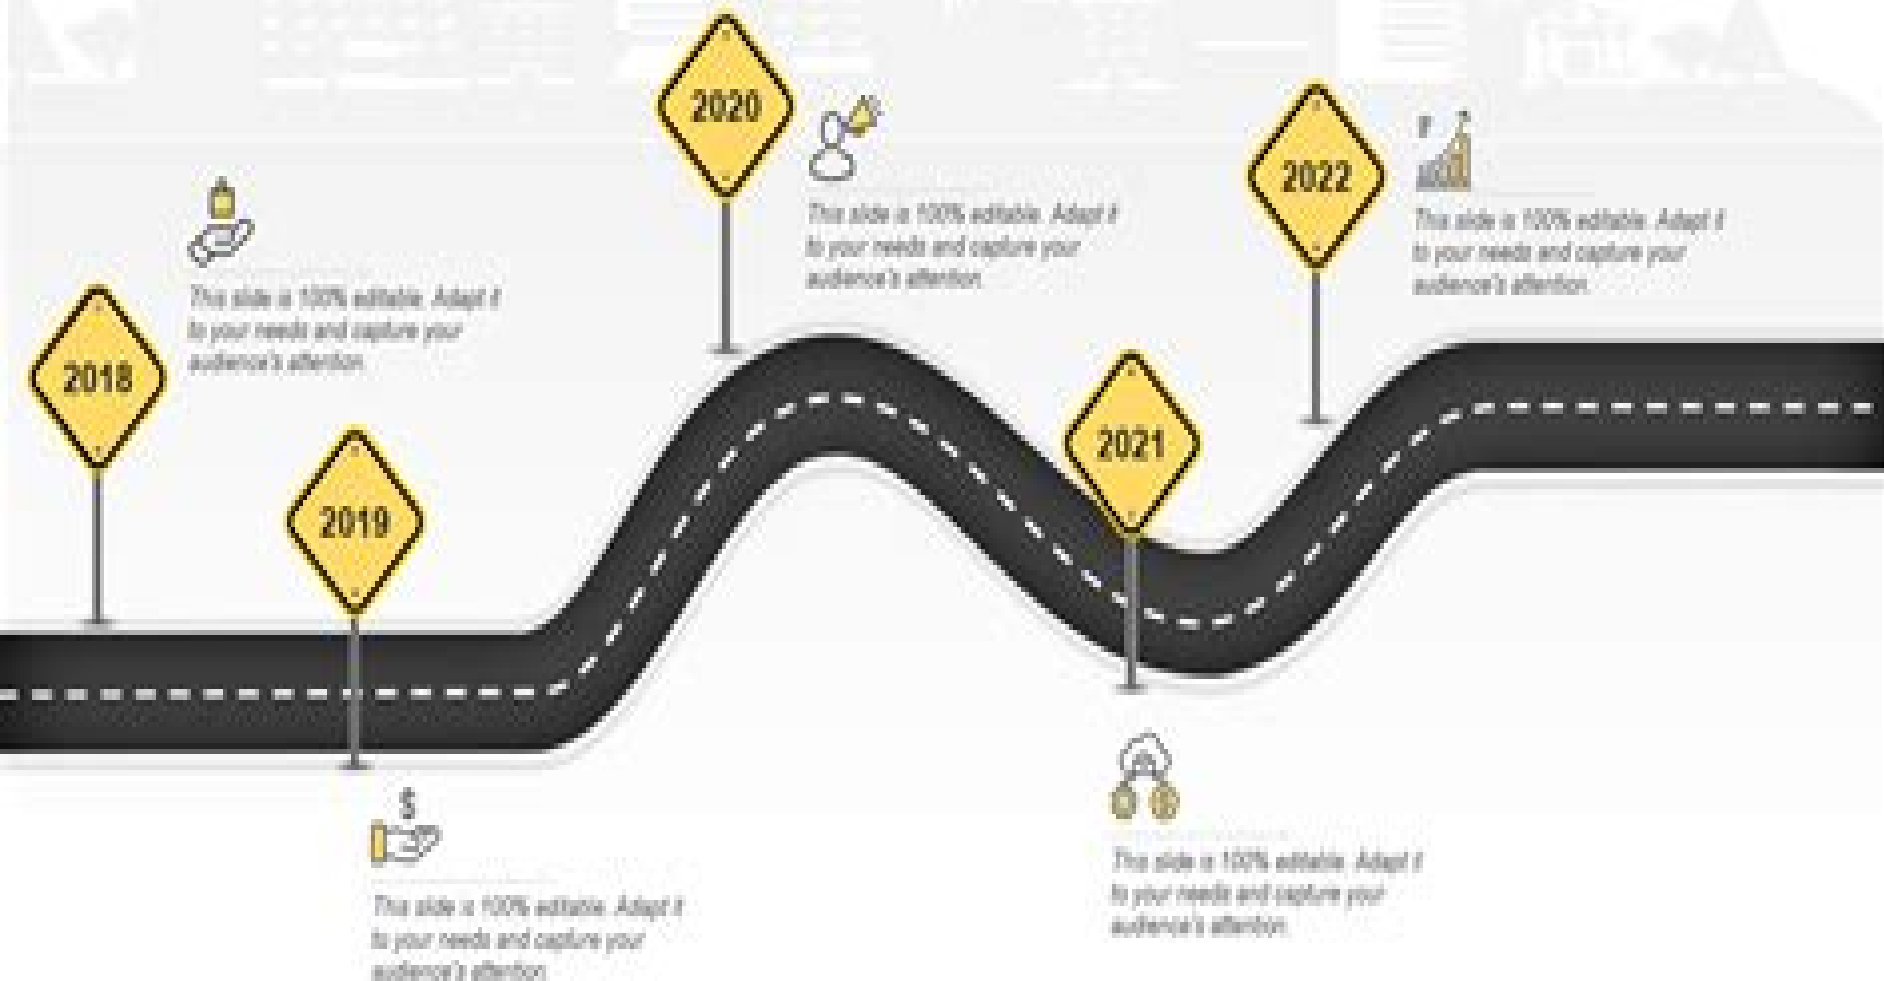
2018

This slide is 100% editable. Adapt it to your needs and capture your audience's attention.

2019

$

This slide is 100% editable. Adapt it to your needs and capture your audience's attention.

2020

This slide is 100% editable. Adapt it to your needs and capture your audience's attention.

2021

This slide is 100% editable. Adapt it to your needs and capture your audience's attention.

2022

This slide is 100% editable. Adapt it to your needs and capture your audience's attention.